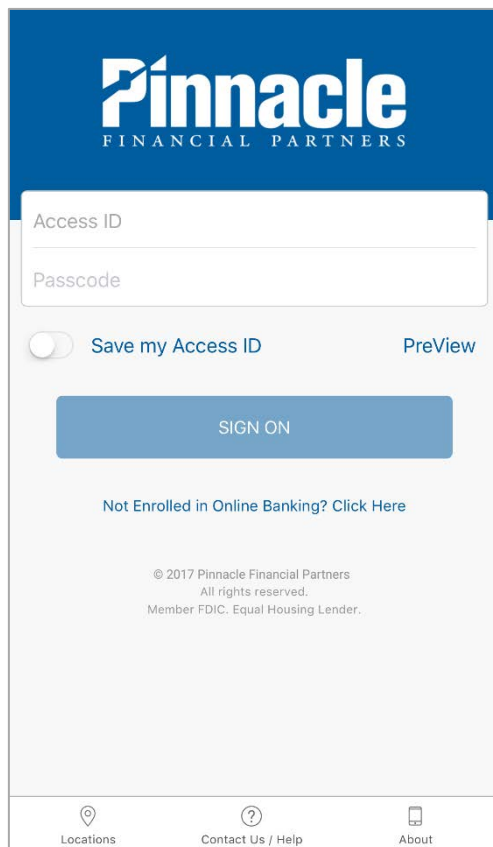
Pinnacle
FINANCIAL PARTNERS

Access ID

Passcode

Save my Access ID

PreView

SIGN ON

Not Enrolled in Online Banking? Click Here

© 2017 Pinnacle Financial Partners
All rights reserved.
Member FDIC. Equal Housing Lender.

Locations

Contact Us / Help

About